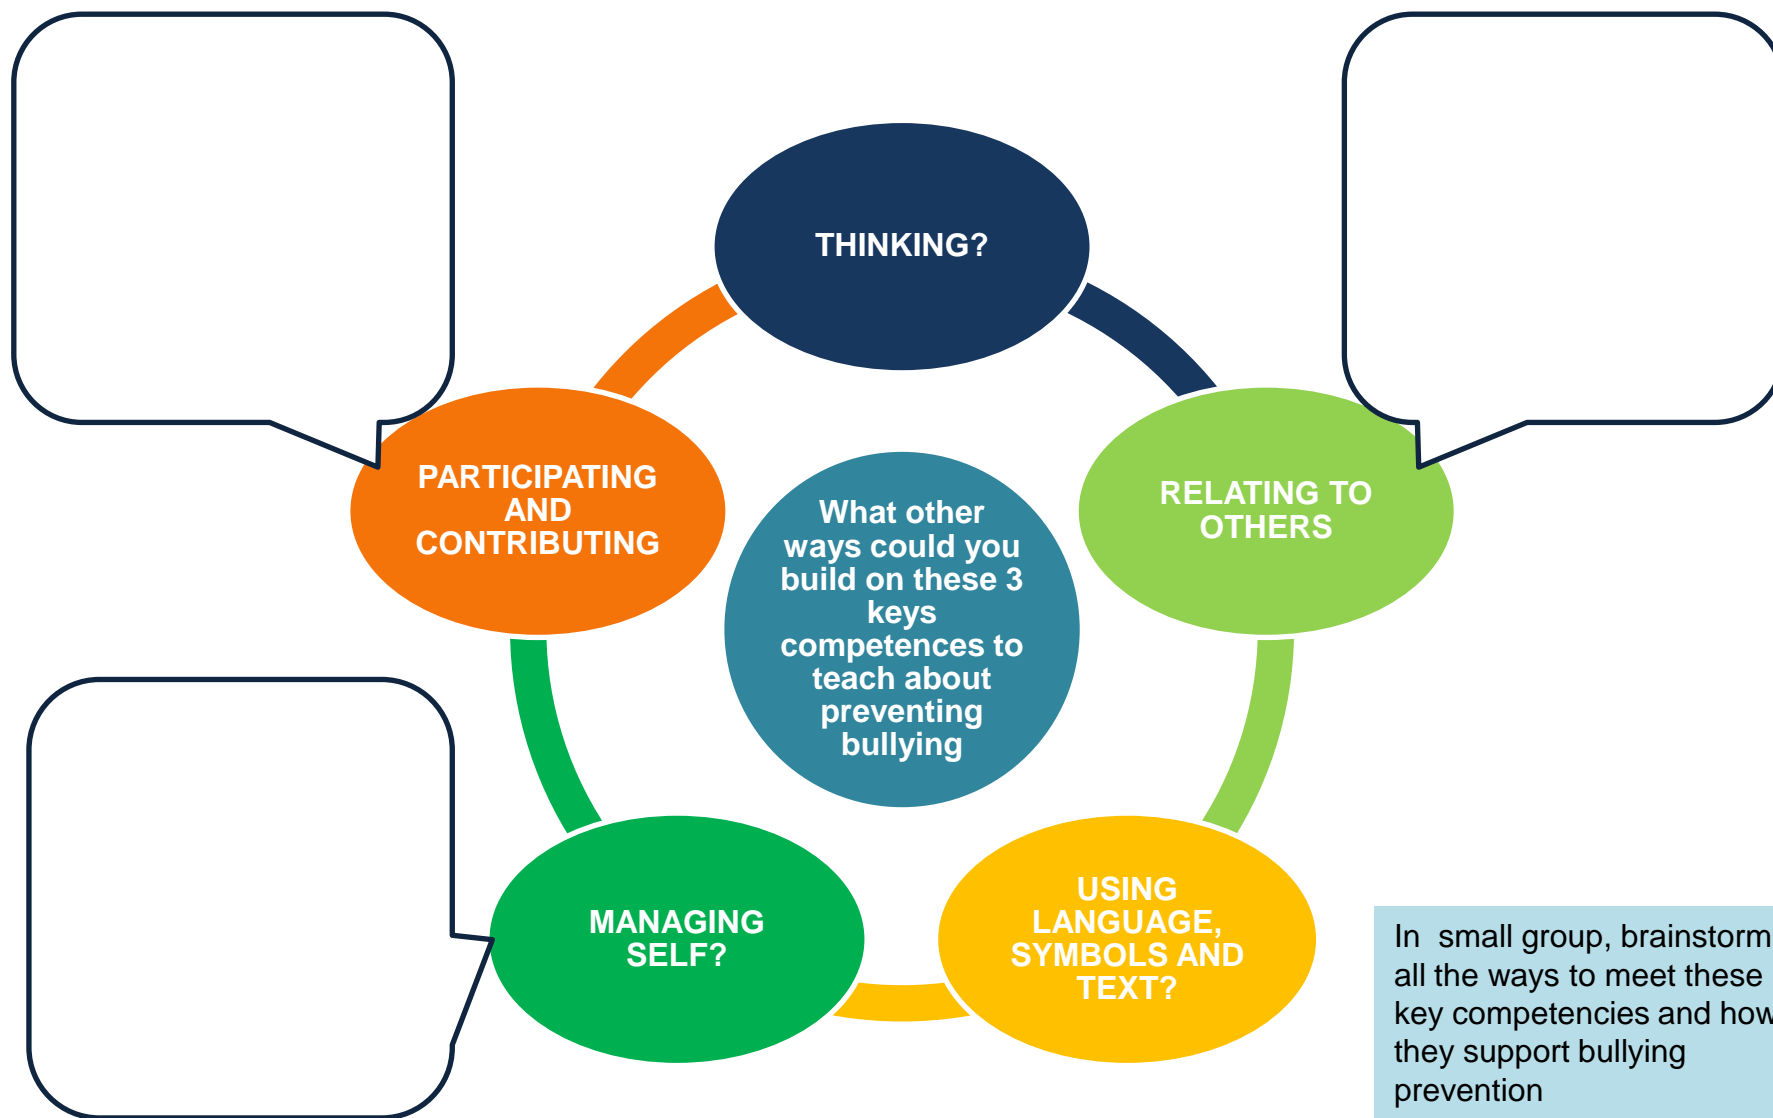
THINKING?

RELATING TO OTHERS

USING LANGUAGE, SYMBOLS AND TEXT?

MANAGING SELF?

PARTICIPATING AND CONTRIBUTING

What other ways could you build on these 3 keys competences to teach about preventing bullying

In small group, brainstorm all the ways to meet these key competencies and how they support bullying prevention